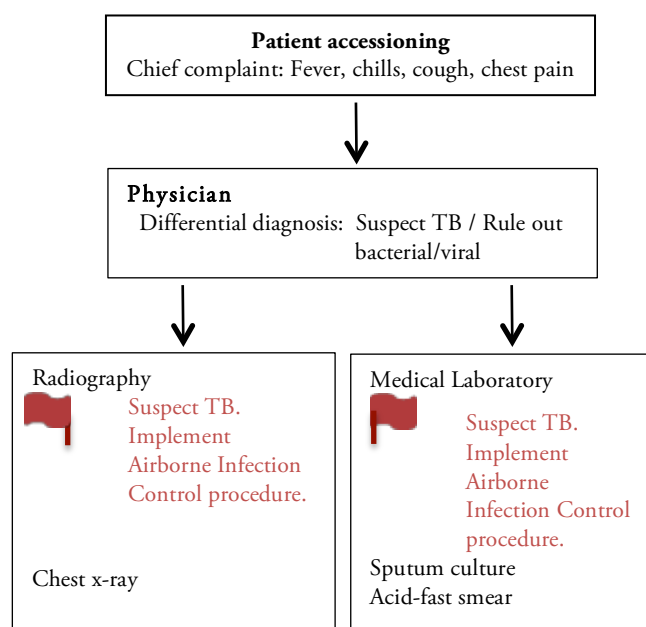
Patient accessioning
Chief complaint: Fever, chills, cough, chest pain

Physician
Differential diagnosis: Suspect TB / Rule out bacterial/viral

Radiography
Suspect TB. Implement Airborne Infection Control procedure.

Chest x-ray

Medical Laboratory
Suspect TB. Implement Airborne Infection Control procedure.

Sputum culture
Acid-fast smear